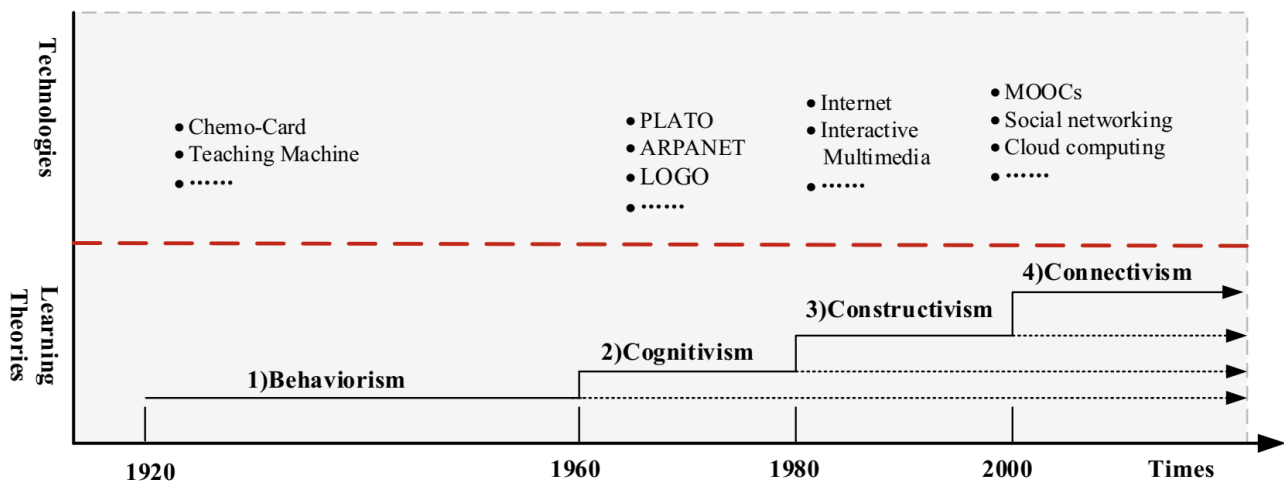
Technologies

• Chemo-Card
• Teaching Machine
• ……

• PLATO
• ARPANET
• LOGO
• ……

• Internet
• Interactive Multimedia
• ……

• MOOCs
• Social networking
• Cloud computing
• ……

Learning Theories

4)Connectivism

3)Constructivism

2)Cognitivism

1)Behaviorism

1920

1960

1980

2000

Times